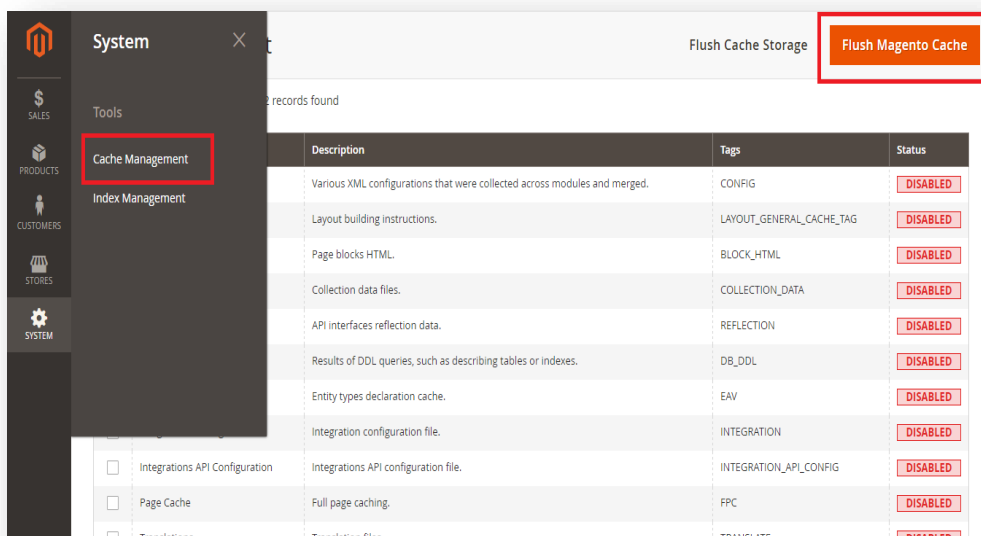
$ SALES
PRODUCTS
CUSTOMERS
STORES
SYSTEM

System

Tools

Cache Management

Index Management

t

Flush Cache Storage

Flush Magento Cache

2 records found

| | Description | Tags | Status |
|---|---|---|---|
| | Various XML configurations that were collected across modules and merged. | CONFIG | DISABLED |
| | Layout building instructions. | LAYOUT_GENERAL_CACHE_TAG | DISABLED |
| | Page blocks HTML. | BLOCK_HTML | DISABLED |
| | Collection data files. | COLLECTION_DATA | DISABLED |
| | API interfaces reflection data. | REFLECTION | DISABLED |
| | Results of DDL queries, such as describing tables or indexes. | DB_DDL | DISABLED |
| | Entity types declaration cache. | EAV | DISABLED |
| | Integration configuration file. | INTEGRATION | DISABLED |
| Integrations API Configuration | Integrations API configuration file. | INTEGRATION_API_CONFIG | DISABLED |
| Page Cache | Full page caching. | FPC | DISABLED |
| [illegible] | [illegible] | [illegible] | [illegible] |